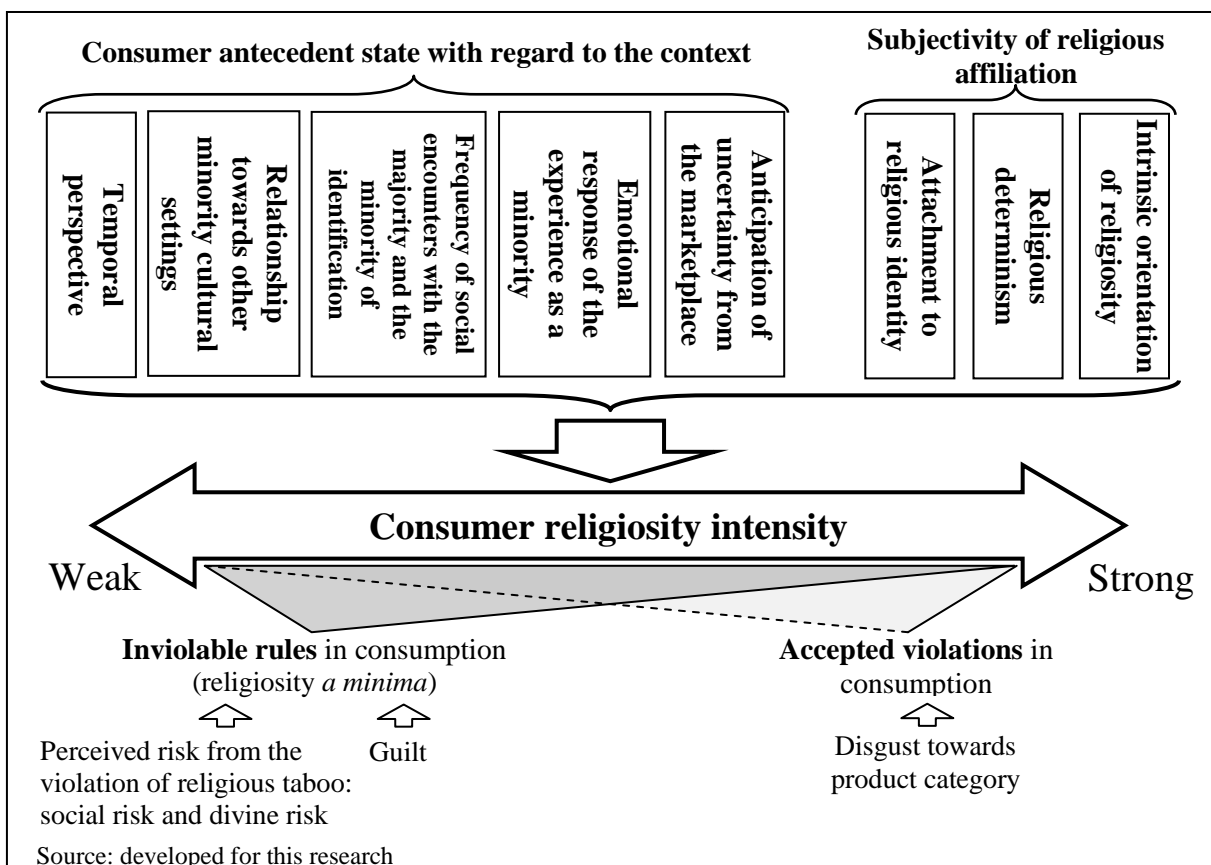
Consumer antecedent state with regard to the context

Subjectivity of religious affiliation

Temporal perspective

Relationship towards other minority cultural settings

Frequency of social encounters with the majority and the minority of identification

Emotional response of the experience as a minority

Anticipation of uncertainty from the marketplace

Attachment to religious identity

Religious determinism

Intrinsic orientation of religiosity

Consumer religiosity intensity

Weak

Strong

**Inviolable rules** in consumption (religiosity *a minima*)

**Accepted violations** in consumption

Perceived risk from the violation of religious taboo: social risk and divine risk

Guilt

Disgust towards product category

Source: developed for this research